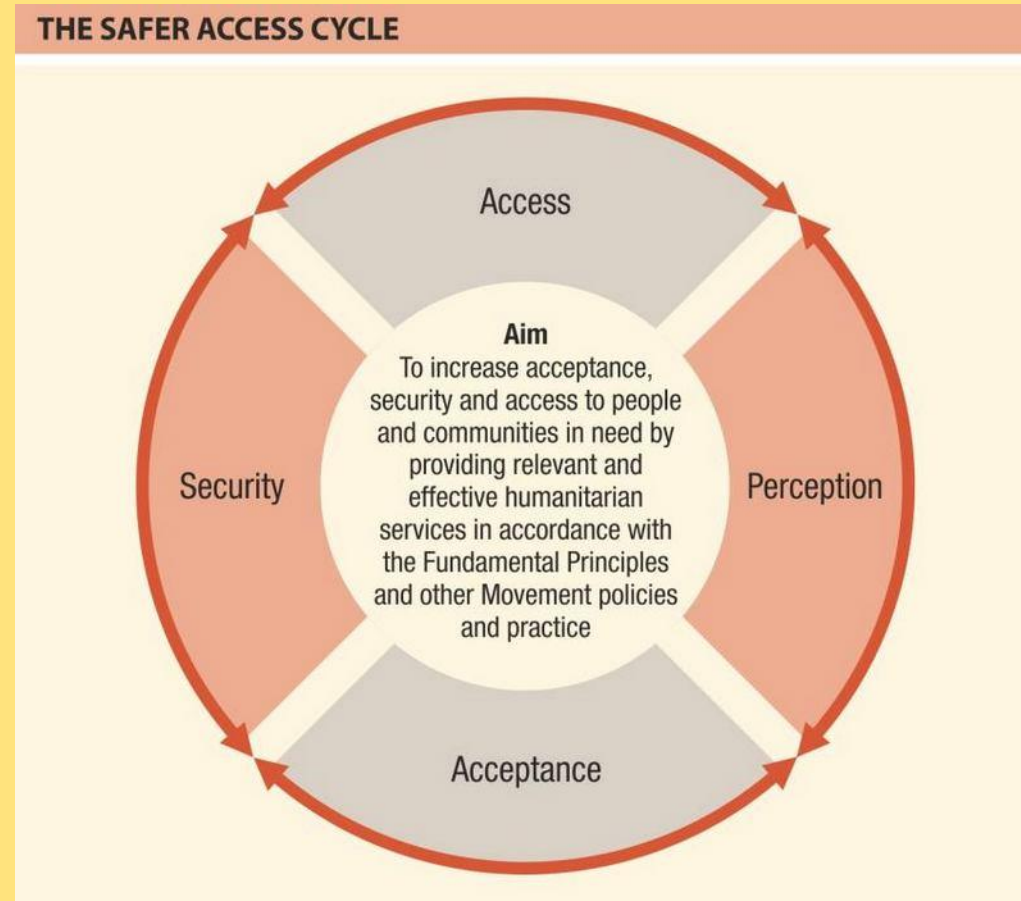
THE SAFER ACCESS CYCLE

Access

Security

Aim
To increase acceptance, security and access to people and communities in need by providing relevant and effective humanitarian services in accordance with the Fundamental Principles and other Movement policies and practice

Perception

Acceptance